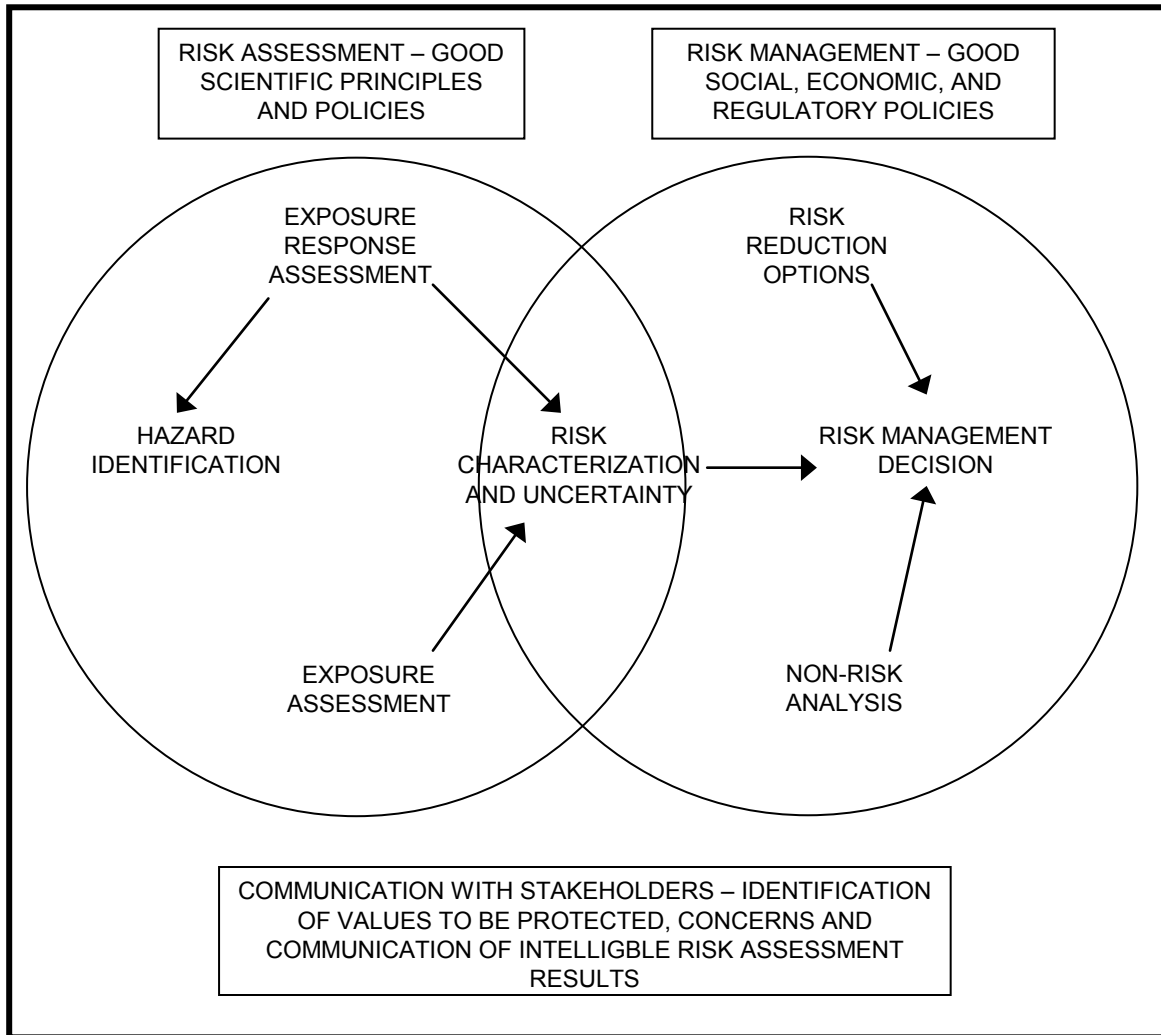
RISK ASSESSMENT – GOOD SCIENTIFIC PRINCIPLES AND POLICIES

RISK MANAGEMENT – GOOD SOCIAL, ECONOMIC, AND REGULATORY POLICIES

EXPOSURE RESPONSE ASSESSMENT

HAZARD IDENTIFICATION

RISK CHARACTERIZATION AND UNCERTAINTY

EXPOSURE ASSESSMENT

RISK REDUCTION OPTIONS

RISK MANAGEMENT DECISION

NON-RISK ANALYSIS

COMMUNICATION WITH STAKEHOLDERS – IDENTIFICATION OF VALUES TO BE PROTECTED, CONCERNS AND COMMUNICATION OF INTELLIGBLE RISK ASSESSMENT RESULTS